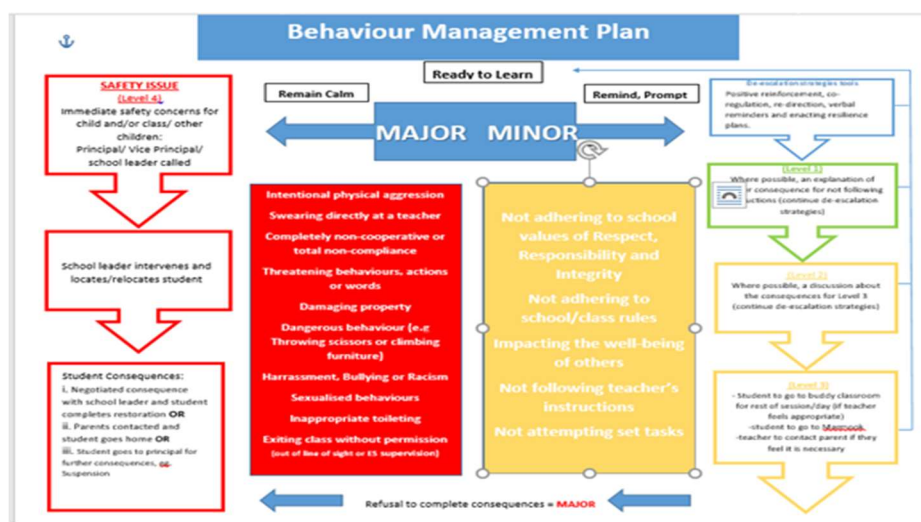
Behaviour Management Plan

Ready to Learn

Remain Calm

Remind, Prompt

MAJOR MINOR

SAFETY ISSUE
(Level 4)
Immediate safety concerns for child and/or class/ other children:
Principal/ Vice Principal/ school leader called

School leader intervenes and locates/relocates student

Student Consequences:
i. Negotiated consequence with school leader and student completes restoration OR
ii. Parents contacted and student goes home OR
iii. Student goes to principal for further consequences, eg. Suspension

Intentional physical aggression
Swearing directly at a teacher
Completely non-cooperative or total non-compliance
Threatening behaviours, actions or words
Damaging property
Dangerous behaviour (e.g Throwing scissors or climbing furniture)
Harrassment, Bullying or Racism
Sexualised behaviours
Inappropriate toileting
Exiting class without permission
(out of line of sight or ES supervision)

Not adhering to school values of Respect, Responsibility and Integrity
Not adhering to school/class rules
Impacting the well-being of others
Not following teacher's instructions
Not attempting set tasks

De-escalation strategies tools
Positive reinforcement, co-regulation, re-direction, verbal reminders and enacting resilience plans.

(Level 1)
Where possible, an explanation of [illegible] consequence for not following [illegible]uctions (continue de-escalation strategies)

(Level 2)
Where possible, a discussion about the consequences for Level 3 (continue de-escalation strategies)

(Level 3)
- Student to go to buddy classroom for rest of session/day (if teacher feels appropriate)
-student to go to Maymook
-teacher to contact parent if they feel it is necessary

Refusal to complete consequences = MAJOR